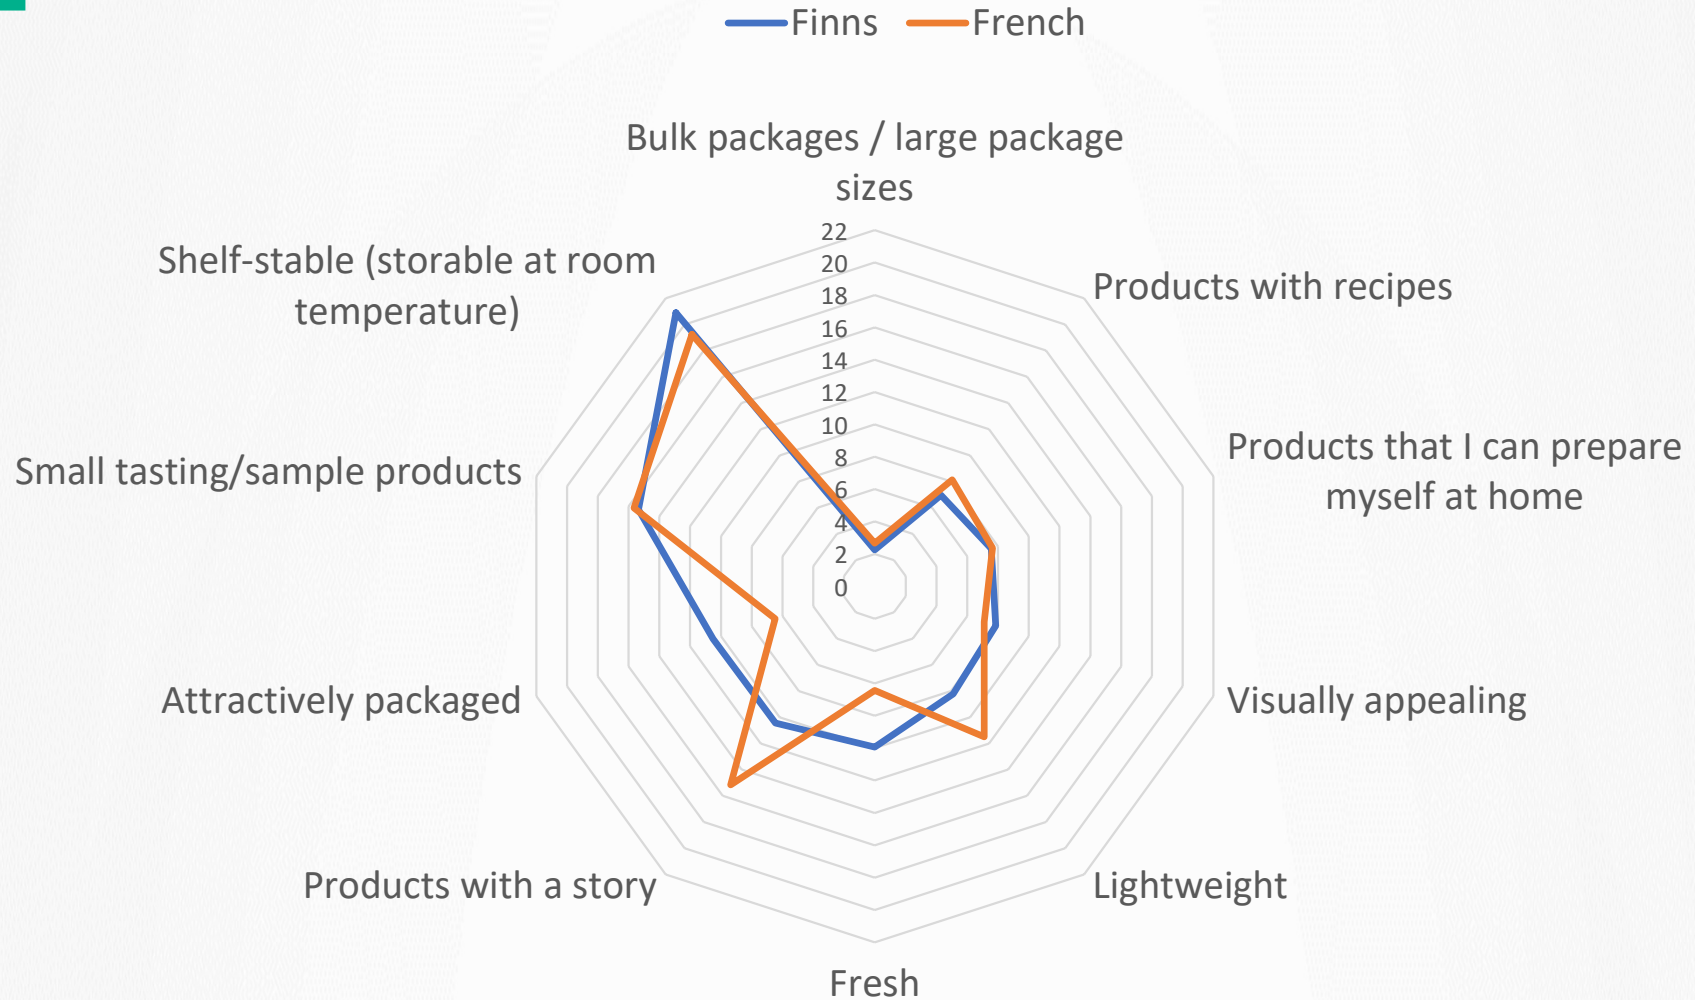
Finns French

Bulk packages / large package sizes

22
20
18
16
14
12
10
8
6
4
2
0

Products with recipes

Products that I can prepare myself at home

Visually appealing

Lightweight

Fresh

Products with a story

Attractively packaged

Small tasting/sample products

Shelf-stable (storable at room temperature)